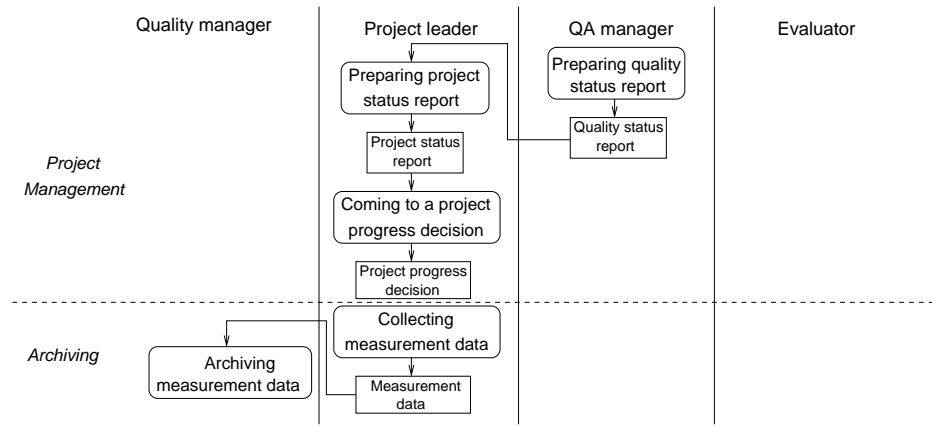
Quality manager

Project leader

QA manager

Evaluator

Project Management

Preparing project status report

Preparing quality status report

Project status report

Quality status report

Coming to a project progress decision

Project progress decision

Archiving

Collecting measurement data

Archiving measurement data

Measurement data